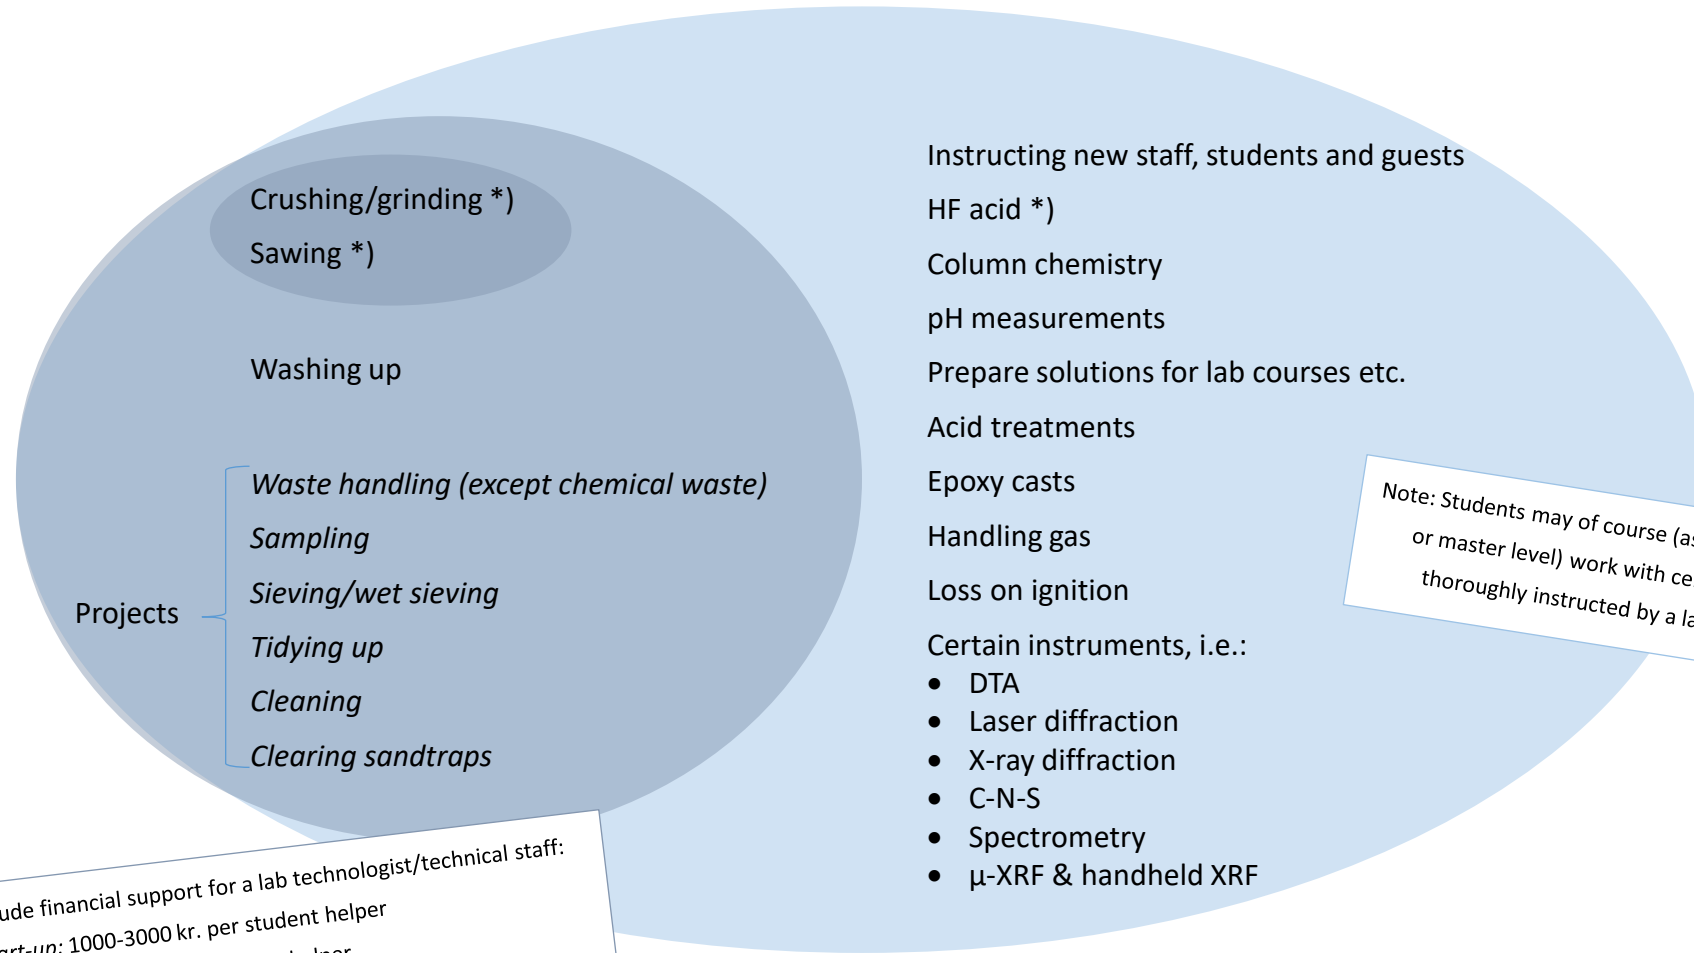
Crushing/grinding *)
Sawing *)

Washing up

Projects

*Waste handling (except chemical waste)*
*Sampling*
*Sieving/wet sieving*
*Tidying up*
*Cleaning*
*Clearing sandtraps*

Instructing new staff, students and guests
HF acid *)
Column chemistry
pH measurements
Prepare solutions for lab courses etc.
Acid treatments
Epoxy casts
Handling gas
Loss on ignition
Certain instruments, i.e.:
- DTA
- Laser diffraction
- X-ray diffraction
- C-N-S
- Spectrometry
- μ-XRF & handheld XRF

Note: Students may of course (as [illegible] or master level) work with ce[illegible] thoroughly instructed by a la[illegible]

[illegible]ude financial support for a lab technologist/technical staff:
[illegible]art-up: 1000-3000 kr. per student helper
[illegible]